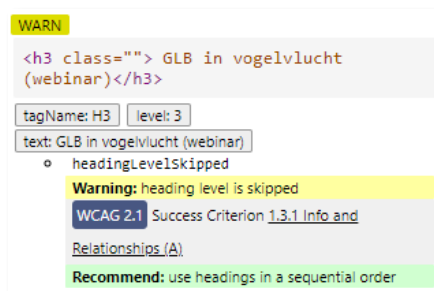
WARN

<h3 class=""> GLB in vogelvlucht (webinar)</h3>

tagName: H3 level: 3

text: GLB in vogelvlucht (webinar)

- headingLevelSkipped

**Warning:** heading level is skipped

WCAG 2.1 Success Criterion 1.3.1 Info and Relationships (A)

**Recommend:** use headings in a sequential order